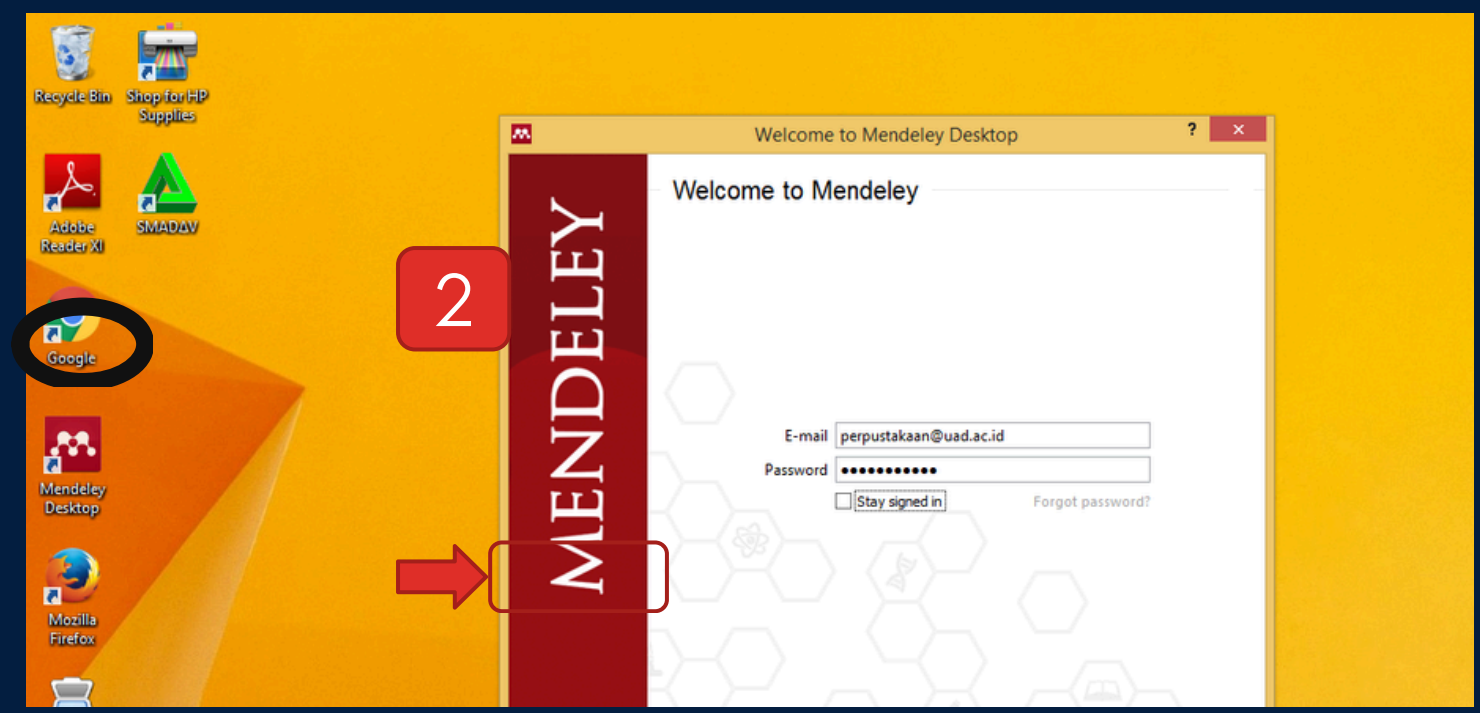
Recycle Bin
Shop for HP Supplies
Adobe Reader XI
SMADAV
Google
Mendeley Desktop
Mozilla Firefox

Welcome to Mendeley Desktop
?
×
Welcome to Mendeley
MENDELEY
2
E-mail perpustakaan@uad.ac.id
Password ●●●●●●●●●●●
Stay signed in
Forgot password?